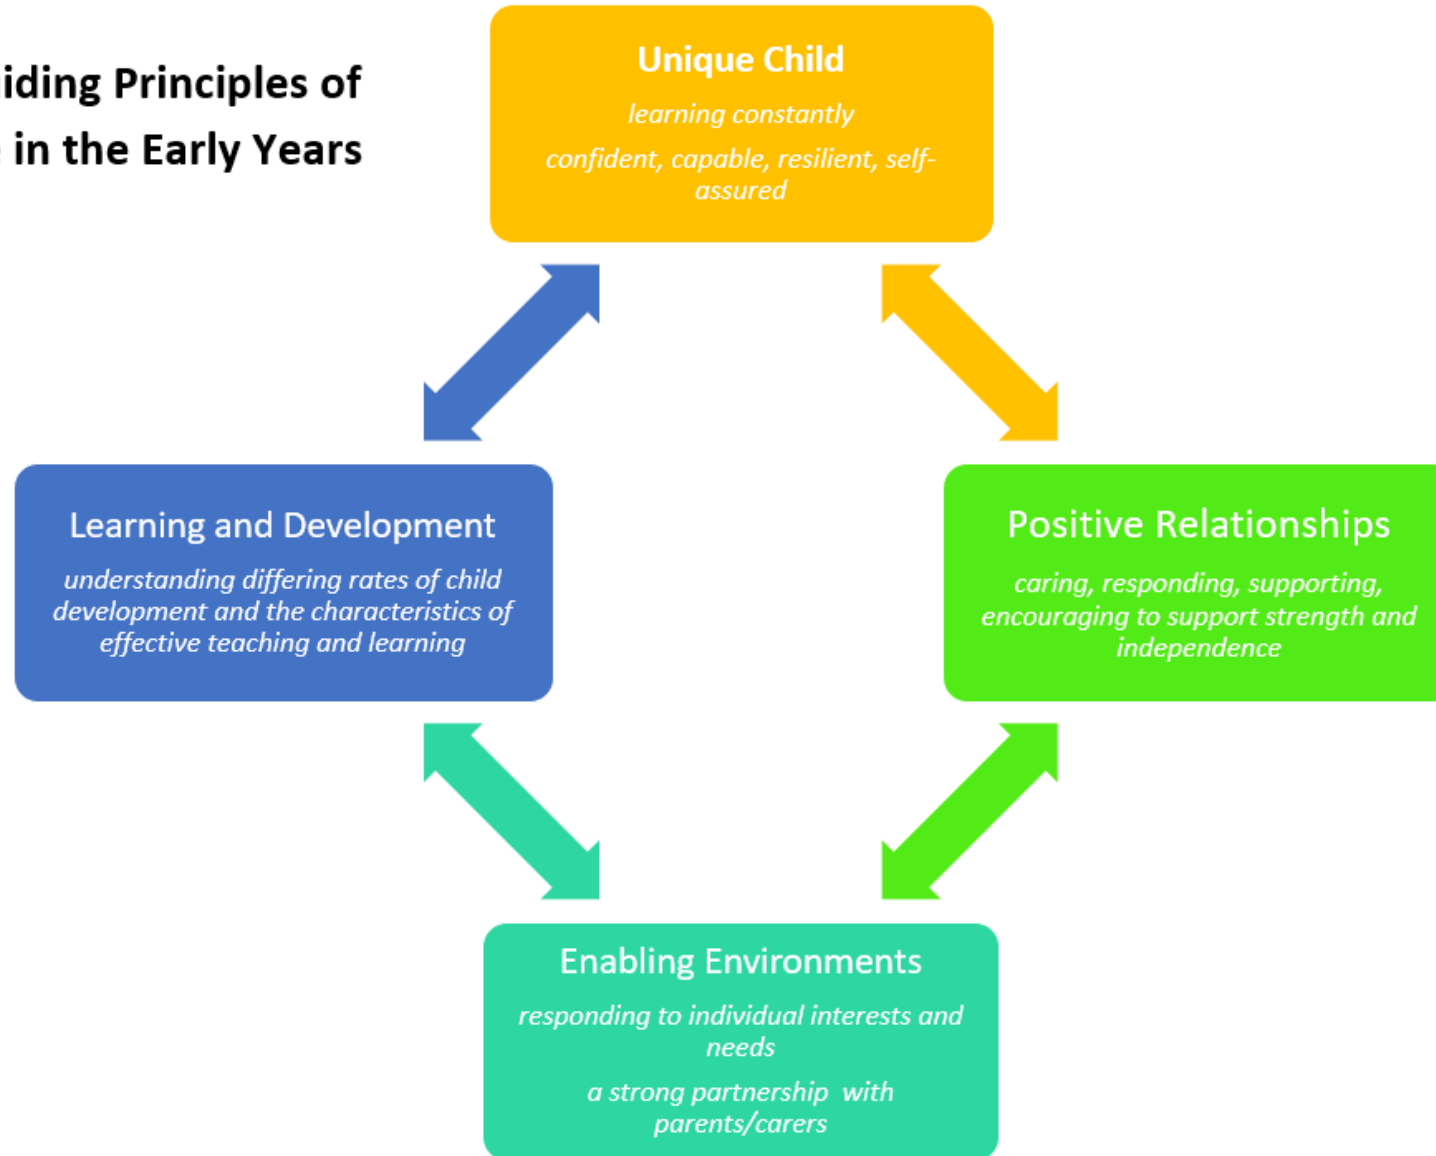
iding Principles of
in the Early Years

Unique Child

learning constantly

confident, capable, resilient, self-assured

Learning and Development

understanding differing rates of child development and the characteristics of effective teaching and learning

Positive Relationships

caring, responding, supporting, encouraging to support strength and independence

Enabling Environments

responding to individual interests and needs

a strong partnership with parents/carers